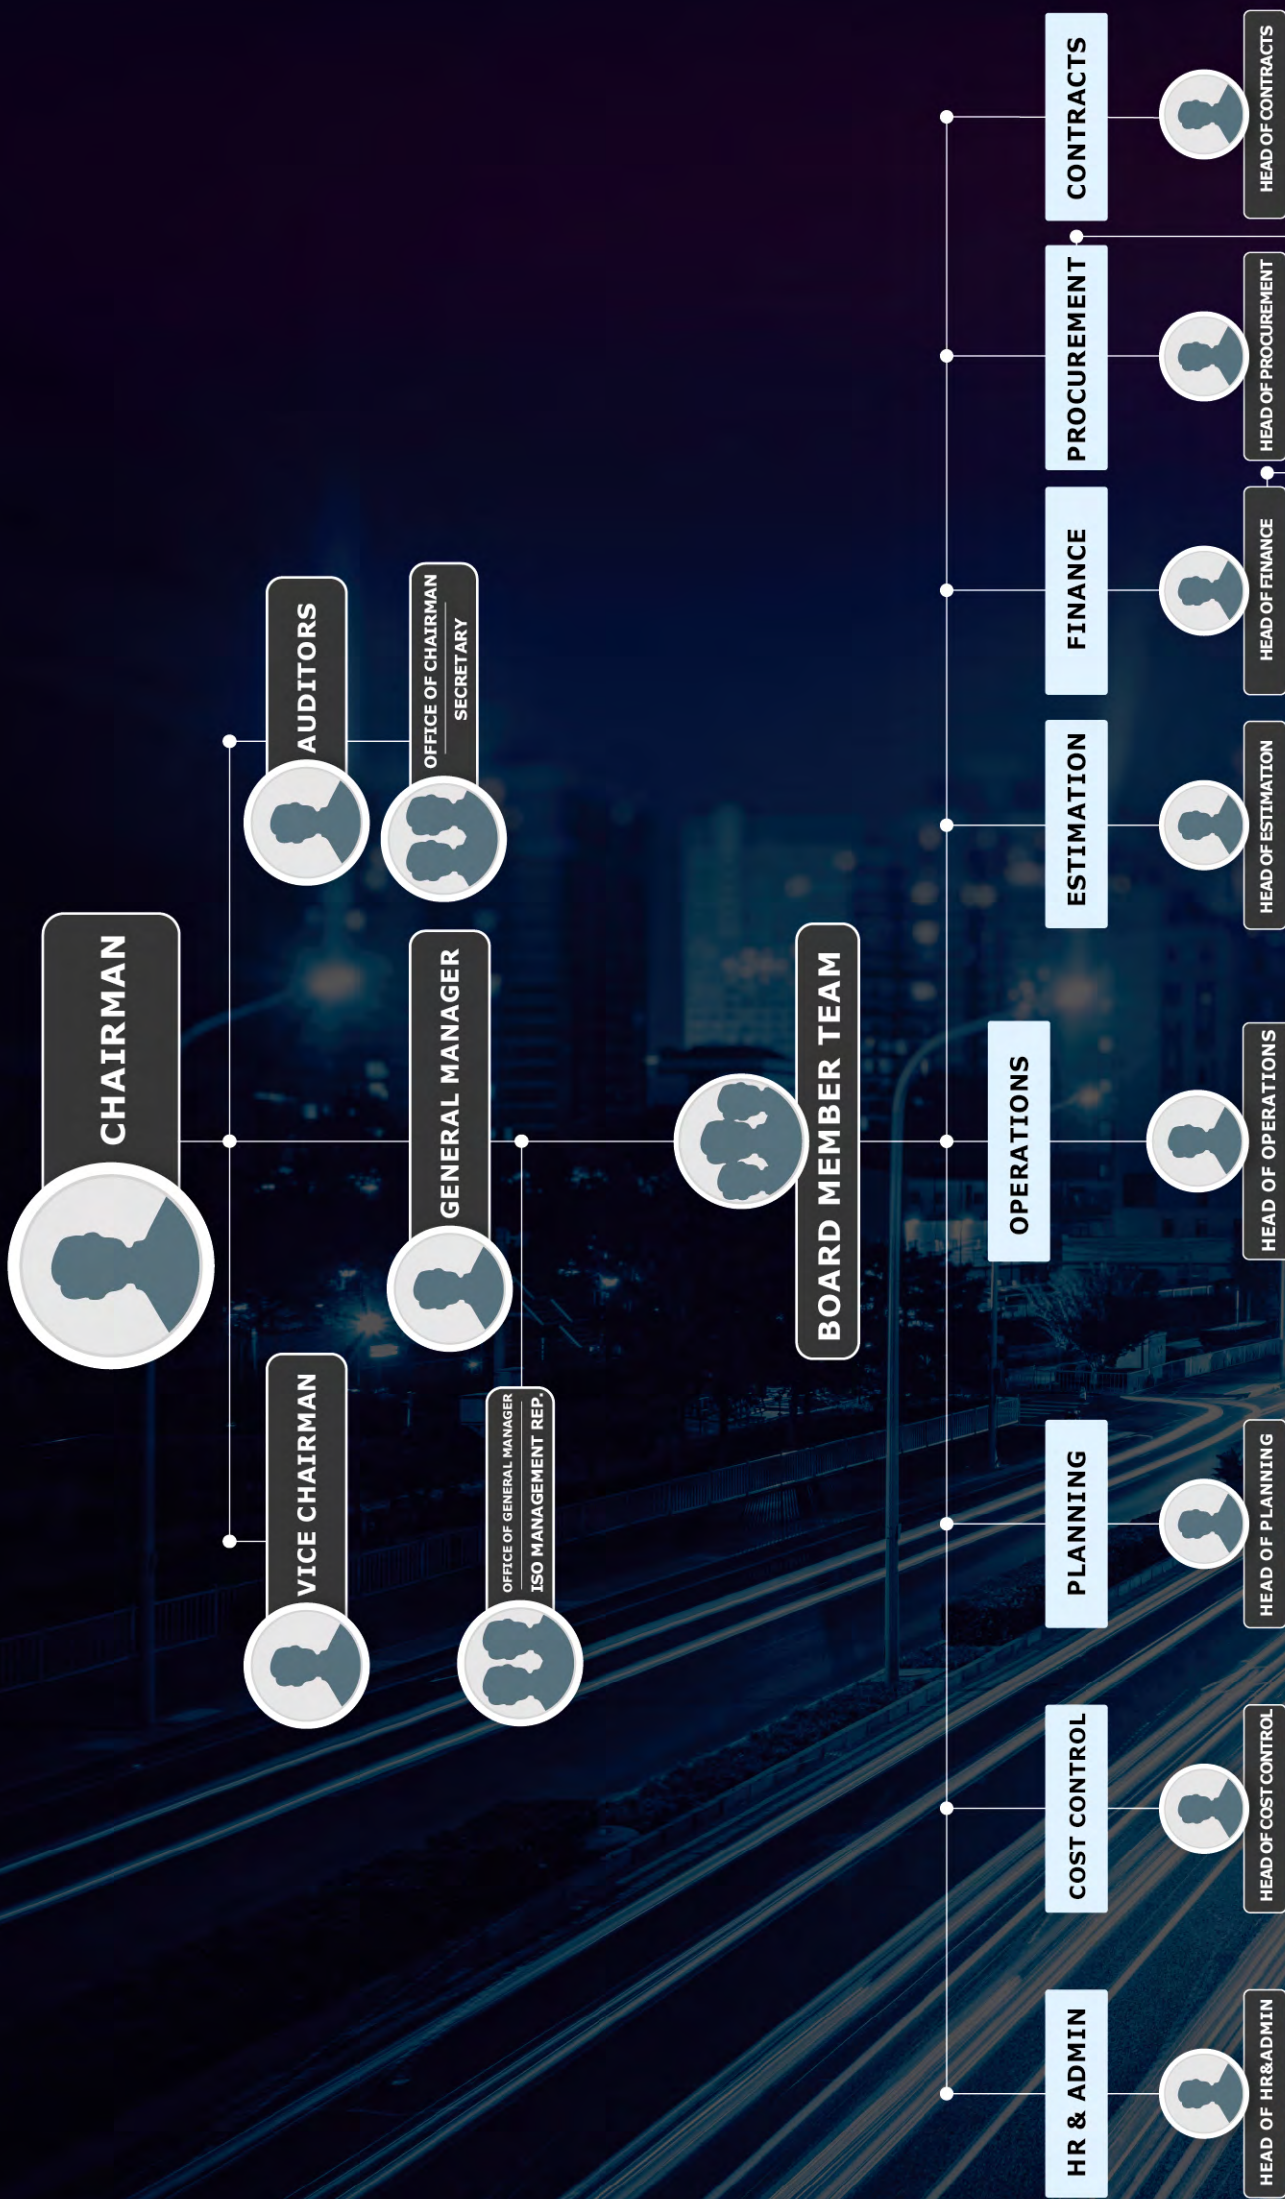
CHAIRMAN

VICE CHAIRMAN

AUDITORS

GENERAL MANAGER

OFFICE OF CHAIRMAN
SECRETARY

OFFICE OF GENERAL MANAGER
ISO MANAGEMENT REP.

BOARD MEMBER TEAM

OPERATIONS

HEAD OF OPERATIONS

HR & ADMIN

HEAD OF HR&ADMIN

COST CONTROL

HEAD OF COST CONTROL

PLANNING

HEAD OF PLANNING

ESTIMATION

HEAD OF ESTIMATION

FINANCE

HEAD OF FINANCE

PROCUREMENT

HEAD OF PROCUREMENT

CONTRACTS

HEAD OF CONTRACTS